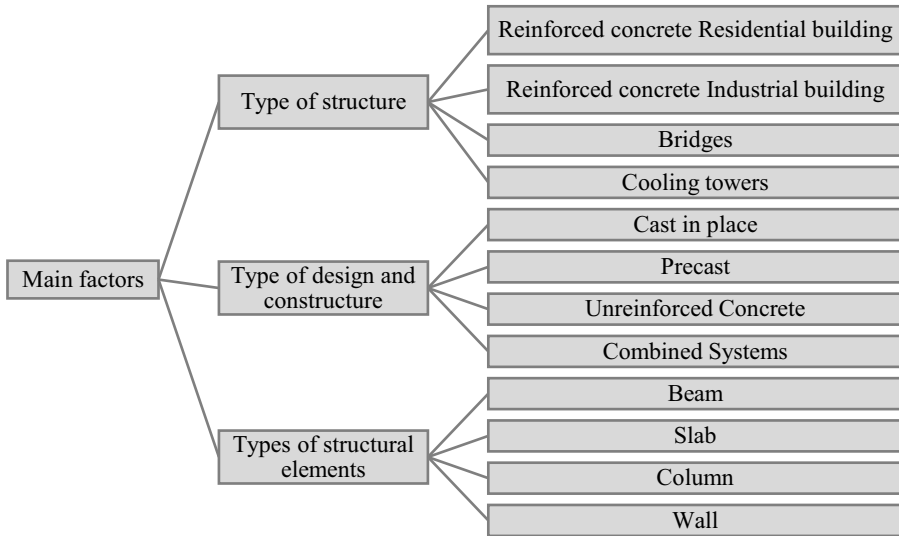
Main factors

Type of structure

Reinforced concrete Residential building

Reinforced concrete Industrial building

Bridges

Cooling towers

Type of design and constructure

Cast in place

Precast

Unreinforced Concrete

Combined Systems

Types of structural elements

Beam

Slab

Column

Wall